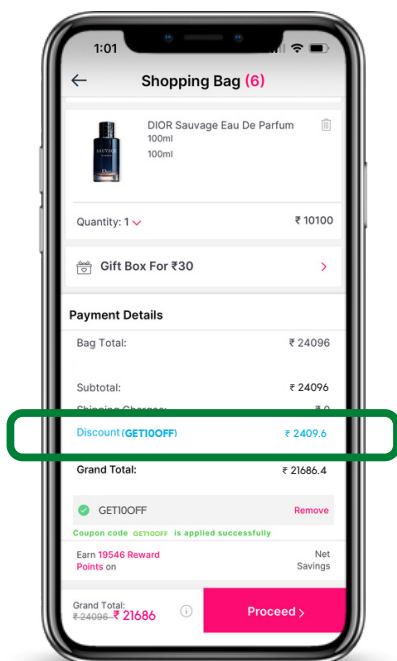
1:01

Shopping Bag (6)

DIOR Sauvage Eau De Parfum
100ml
100ml

Quantity: 1
₹ 10100

Gift Box For ₹30

Payment Details

Bag Total:
₹ 24096

Subtotal:
₹ 24096

Shipping Charges:
₹ 0

Discount (GET10OFF)
₹ 2409.6

Grand Total:
₹ 21686.4

GET10OFF
Remove

Coupon code GET10OFF is applied successfully

Earn 19546 Reward Points on
Net Savings

Grand Total:
~~₹ 24096~~ ₹ 21686

Proceed